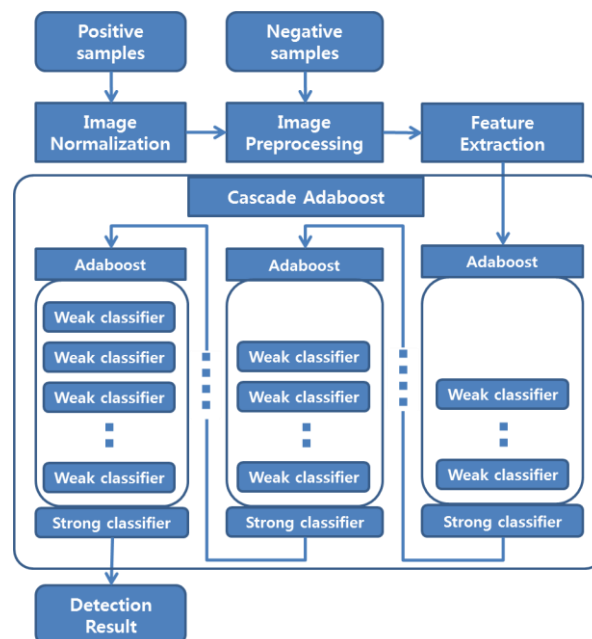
Positive samples

Negative samples

Image Normalization

Image Preprocessing

Feature Extraction

Cascade Adaboost

Adaboost

Weak classifier

Weak classifier

Weak classifier

Weak classifier

Strong classifier

Adaboost

Weak classifier

Weak classifier

Weak classifier

Strong classifier

Adaboost

Weak classifier

Weak classifier

Strong classifier

Detection Result